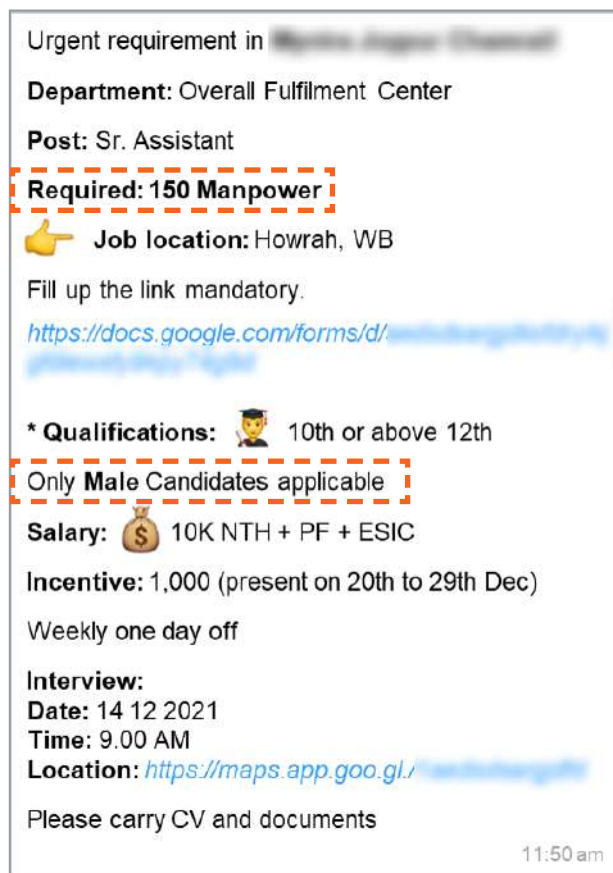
Urgent requirement in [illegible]

Department: Overall Fulfilment Center

Post: Sr. Assistant

Required: 150 Manpower

Job location: Howrah, WB

Fill up the link mandatory.

https://docs.google.com/forms/d/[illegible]

* Qualifications: 10th or above 12th

Only Male Candidates applicable

Salary: 10K NTH + PF + ESIC

Incentive: 1,000 (present on 20th to 29th Dec)

Weekly one day off

Interview:
Date: 14 12 2021
Time: 9.00 AM
Location: https://maps.app.goo.gl/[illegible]

Please carry CV and documents

11:50 am